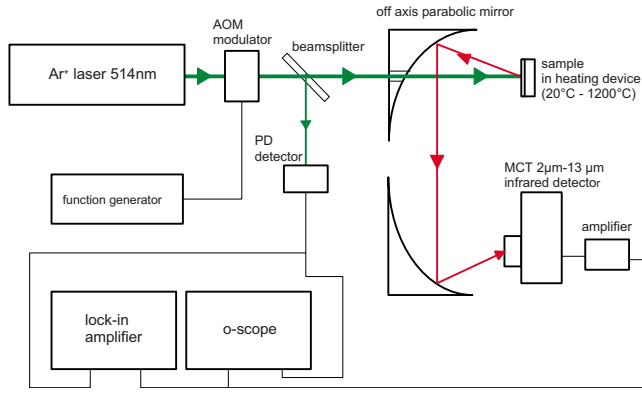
off axis parabolic mirror

AOM modulator

beamsplitter

$Ar^+$ laser 514nm

sample in heating device (20°C - 1200°C)

PD detector

function generator

MCT 2µm-13 µm infrared detector

amplifier

lock-in amplifier

o-scope